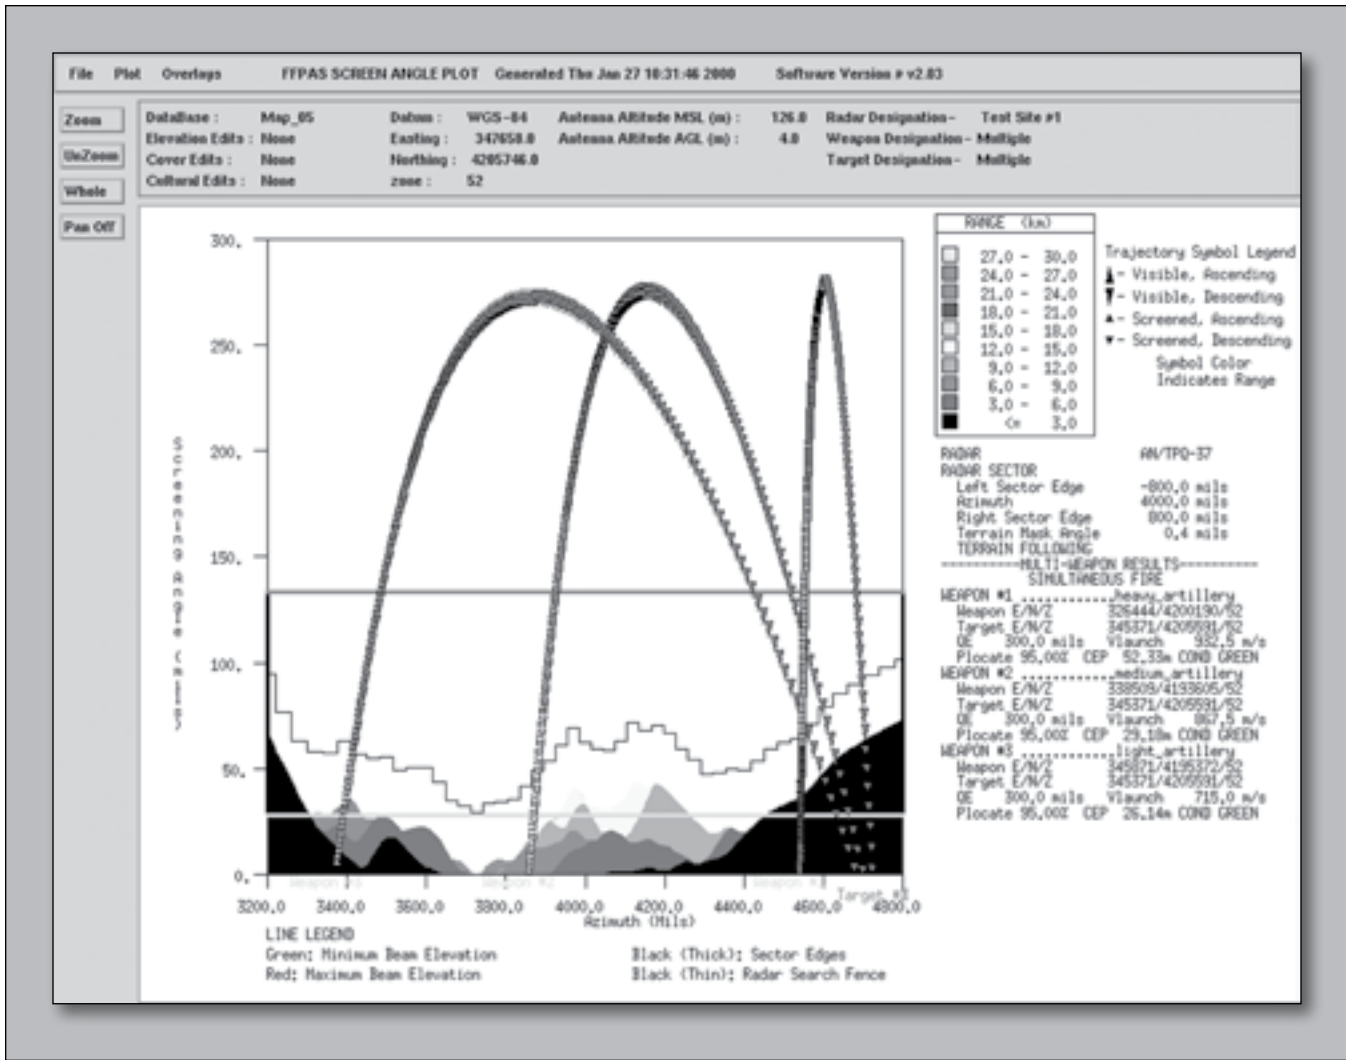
File Plot Overlays FFPAS SCREEN ANGLE PLOT Generated Thu Jan 27 10:31:46 2000 Software Version # v2.03

Zoom
UnZoom
Whole
Pan Off

DataBase : Map_05
Elevation Edits : None
Cover Edits : None
Cultural Edits : None

Datum : WGS-84
Easting : 347658.0
Northing : 4205746.0
zone : 52

Antenna Altitude MSL (m) : 126.0
Antenna Altitude AGL (m) : 4.0

Radar Designation - Test Site #1
Weapon Designation - Multiple
Target Designation - Multiple

| RANGE (km) |
|---|
| 27.0 - 30.0 |
| 24.0 - 27.0 |
| 21.0 - 24.0 |
| 18.0 - 21.0 |
| 15.0 - 18.0 |
| 12.0 - 15.0 |
| 9.0 - 12.0 |
| 6.0 - 9.0 |
| 3.0 - 6.0 |
| <= 3.0 |

Trajectory Symbol Legend
- Visible, Ascending
- Visible, Descending
- Screened, Ascending
- Screened, Descending
Symbol Color Indicates Range

RADAR AN/TPQ-37
RADAR SECTOR
Left Sector Edge -800.0 mils
Azimuth 4000.0 mils
Right Sector Edge 800.0 mils
Terrain Mask Angle 0.4 mils
TERRAIN FOLLOWING
----------MULTI-WEAPON RESULTS----------
SIMULTANEOUS FIRE
WEAPON #1 ............heavy_artillery
Weapon E/N/Z 326444/4200190/52
Target E/N/Z 345371/4205591/52
QE 300.0 mils Vlaunch 932.5 m/s
Plocate 95.00% CEP 52.33m COND GREEN
WEAPON #2 ............medium_artillery
Weapon E/N/Z 338509/4193605/52
Target E/N/Z 345371/4205591/52
QE 300.0 mils Vlaunch 867.5 m/s
Plocate 95.00% CEP 29.18m COND GREEN
WEAPON #3 ............light_artillery
Weapon E/N/Z 345871/4195372/52
Target E/N/Z 345371/4205591/52
QE 300.0 mils Vlaunch 715.0 m/s
Plocate 95.00% CEP 26.14m COND GREEN

Screening Angle (mils)
300.
250.
200.
150.
100.
50.
0.
3200.0 3400.0 3600.0 3800.0 4000.0 4200.0 4400.0 4600.0 4800.0
Azimuth (Mils)
Weapon #3 Weapon #2 Weapon #1 Target #3

LINE LEGEND
Green: Minimum Beam Elevation
Red: Maximum Beam Elevation
Black (Thick): Sector Edges
Black (Thin): Radar Search Fence